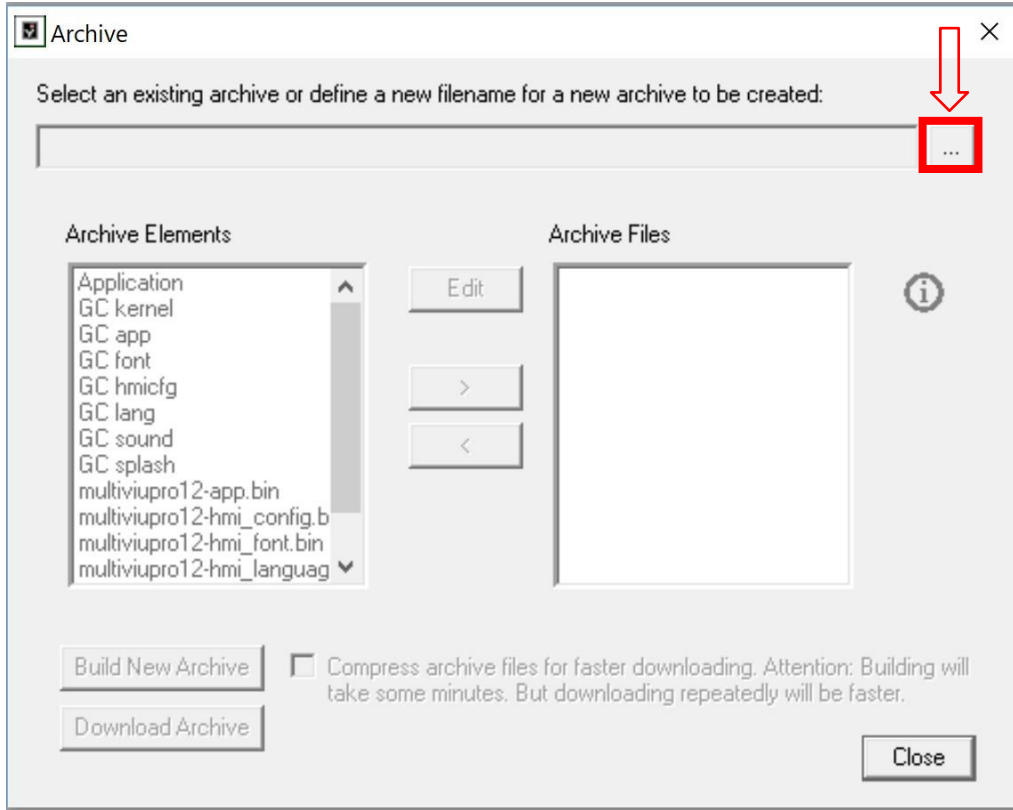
Archive

Select an existing archive or define a new filename for a new archive to be created:

...

Archive Elements

Application
GC kernel
GC app
GC font
GC hmicfg
GC lang
GC sound
GC splash
multiviupro12-app.bin
multiviupro12-hmi_config.b
multiviupro12-hmi_font.bin
multiviupro12-hmi_languag

Edit

>

<

Archive Files

Build New Archive

Compress archive files for faster downloading. Attention: Building will take some minutes. But downloading repeatedly will be faster.

Download Archive

Close